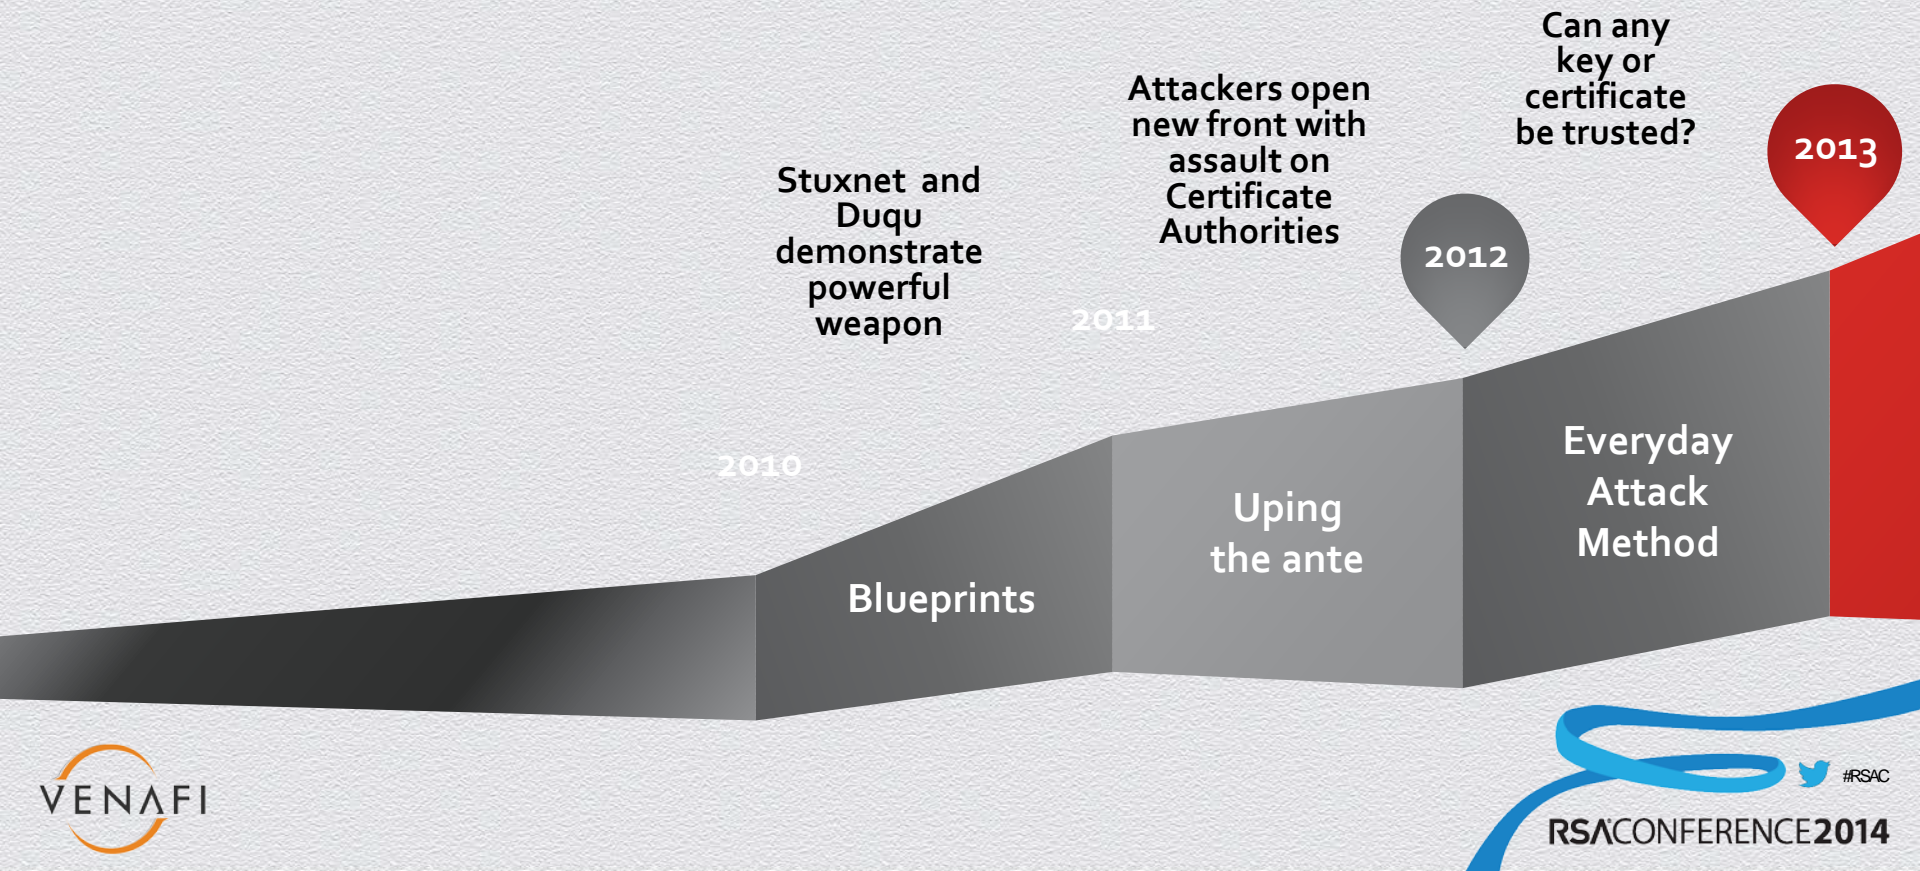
Can any key or certificate be trusted?

2013

Attackers open new front with assault on Certificate Authorities

2012

Stuxnet and Duqu demonstrate powerful weapon

2011

2010

Blueprints

Uping the ante

Everyday Attack Method

VENAFI

#RSAC

RSACONFERENCE2014